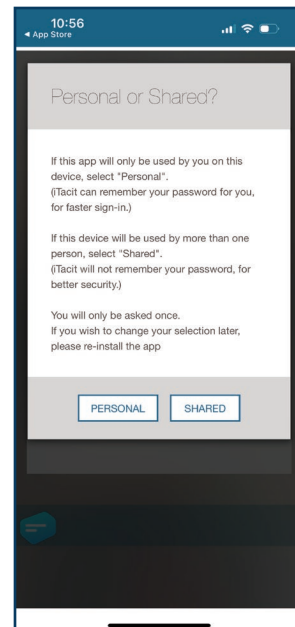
10:56
◀ App Store

Personal or Shared?

If this app will only be used by you on this device, select "Personal".
(iTacit can remember your password for you, for faster sign-in.)

If this device will be used by more than one person, select "Shared".
(iTacit will not remember your password, for better security.)

You will only be asked once.
If you wish to change your selection later, please re-install the app

PERSONAL

SHARED